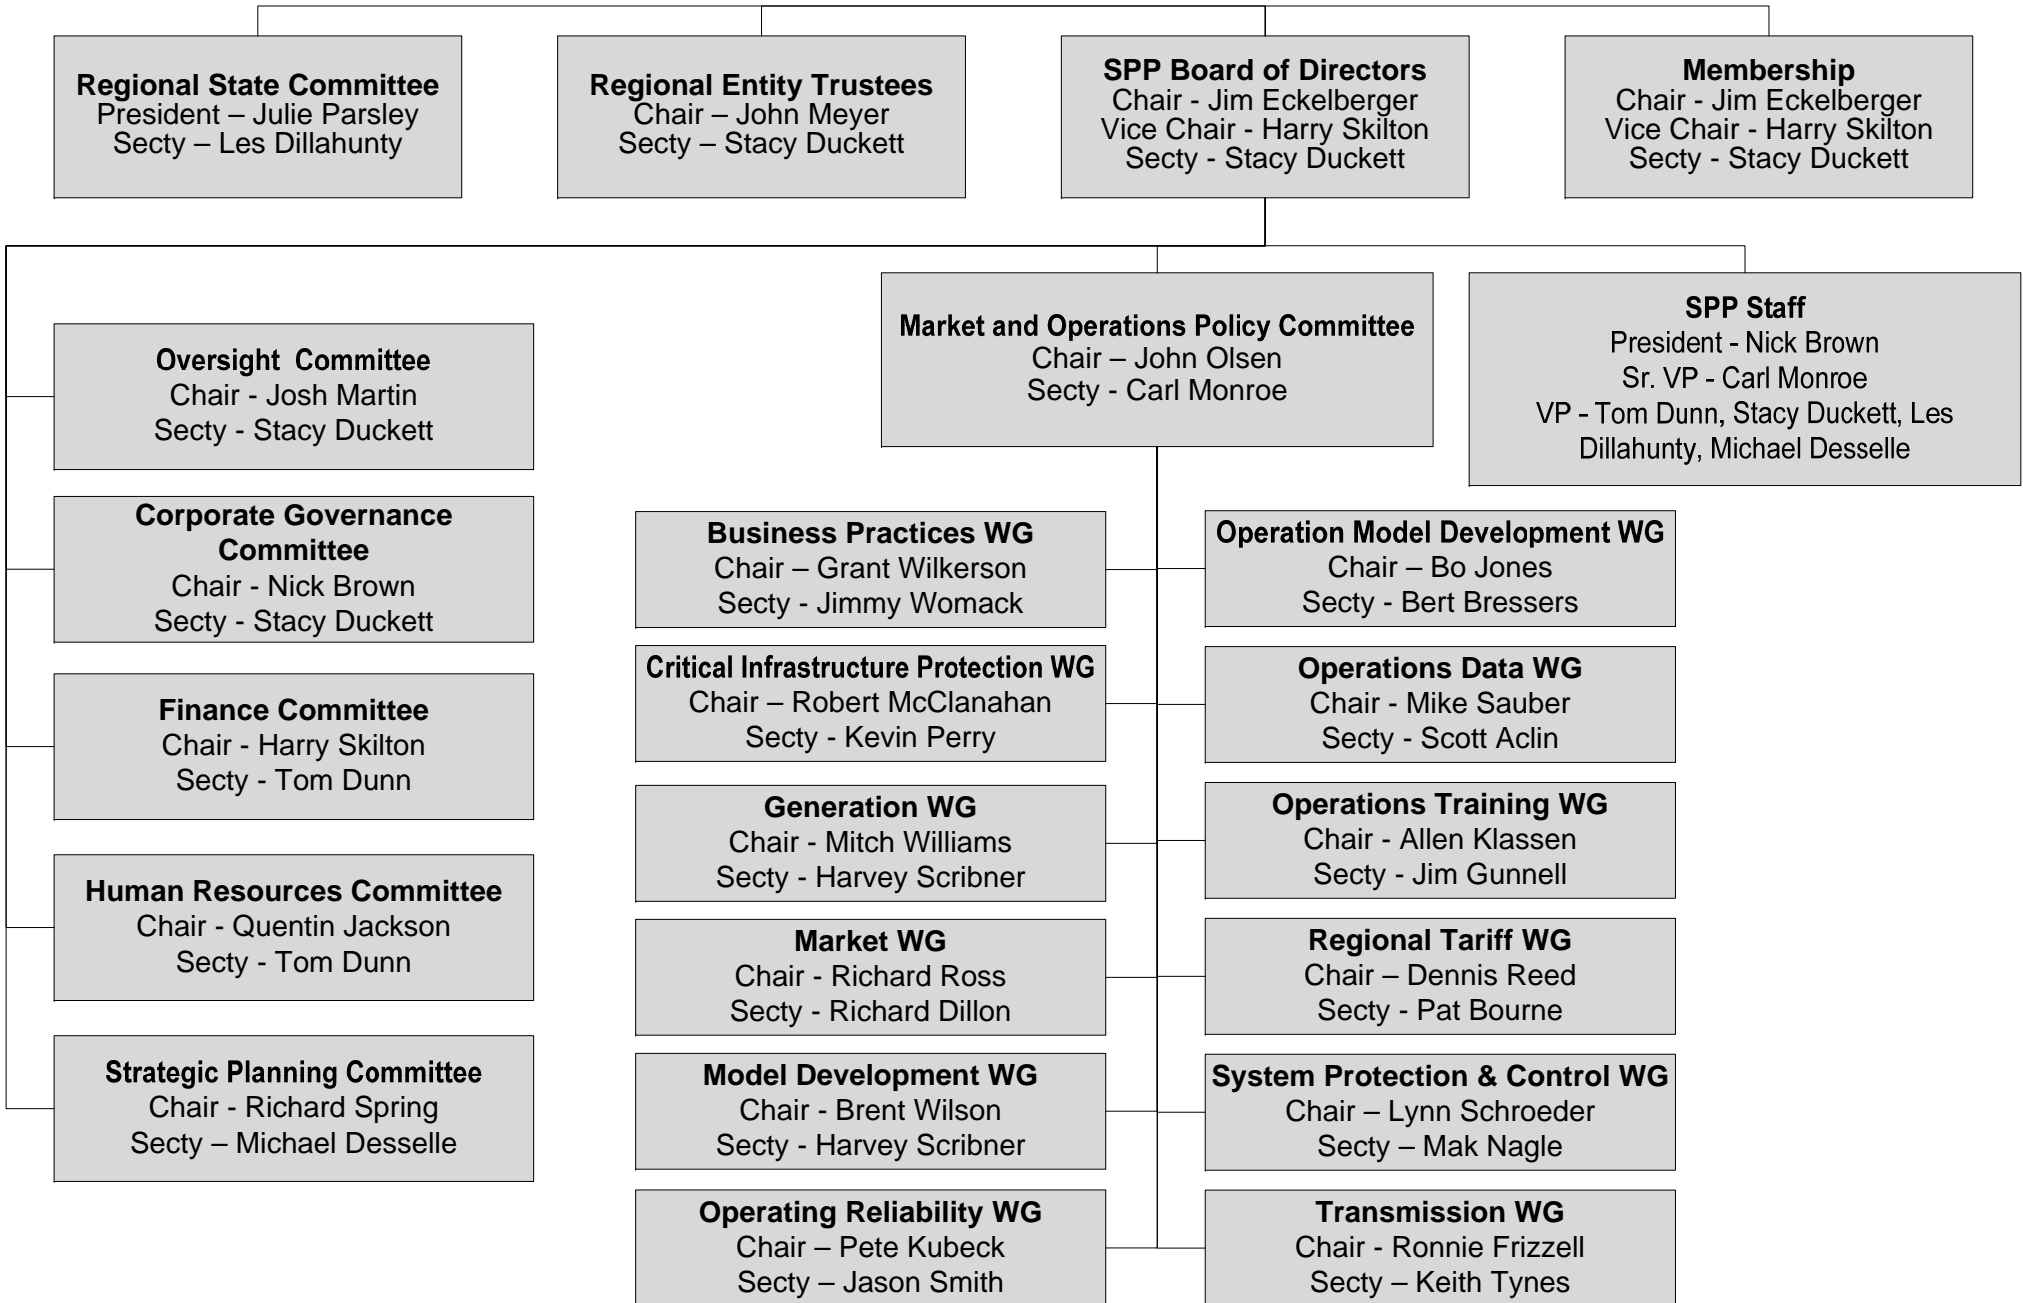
Regional State Committee
President – Julie Parsley
Secty – Les Dillahunty

Regional Entity Trustees
Chair – John Meyer
Secty – Stacy Duckett

SPP Board of Directors
Chair - Jim Eckelberger
Vice Chair - Harry Skilton
Secty - Stacy Duckett

Membership
Chair - Jim Eckelberger
Vice Chair - Harry Skilton
Secty - Stacy Duckett

Oversight Committee
Chair - Josh Martin
Secty - Stacy Duckett

Corporate Governance Committee
Chair - Nick Brown
Secty - Stacy Duckett

Finance Committee
Chair - Harry Skilton
Secty - Tom Dunn

Human Resources Committee
Chair - Quentin Jackson
Secty - Tom Dunn

Strategic Planning Committee
Chair - Richard Spring
Secty – Michael Desselle

Market and Operations Policy Committee
Chair – John Olsen
Secty - Carl Monroe

SPP Staff
President - Nick Brown
Sr. VP - Carl Monroe
VP - Tom Dunn, Stacy Duckett, Les Dillahunty, Michael Desselle

Business Practices WG
Chair – Grant Wilkerson
Secty - Jimmy Womack

Critical Infrastructure Protection WG
Chair – Robert McClanahan
Secty - Kevin Perry

Generation WG
Chair - Mitch Williams
Secty - Harvey Scribner

Market WG
Chair - Richard Ross
Secty - Richard Dillon

Model Development WG
Chair - Brent Wilson
Secty - Harvey Scribner

Operating Reliability WG
Chair – Pete Kubeck
Secty – Jason Smith

Operation Model Development WG
Chair – Bo Jones
Secty - Bert Bressers

Operations Data WG
Chair - Mike Sauber
Secty - Scott Aclin

Operations Training WG
Chair - Allen Klassen
Secty - Jim Gunnell

Regional Tariff WG
Chair – Dennis Reed
Secty - Pat Bourne

System Protection & Control WG
Chair – Lynn Schroeder
Secty – Mak Nagle

Transmission WG
Chair - Ronnie Frizzell
Secty – Keith Tynes